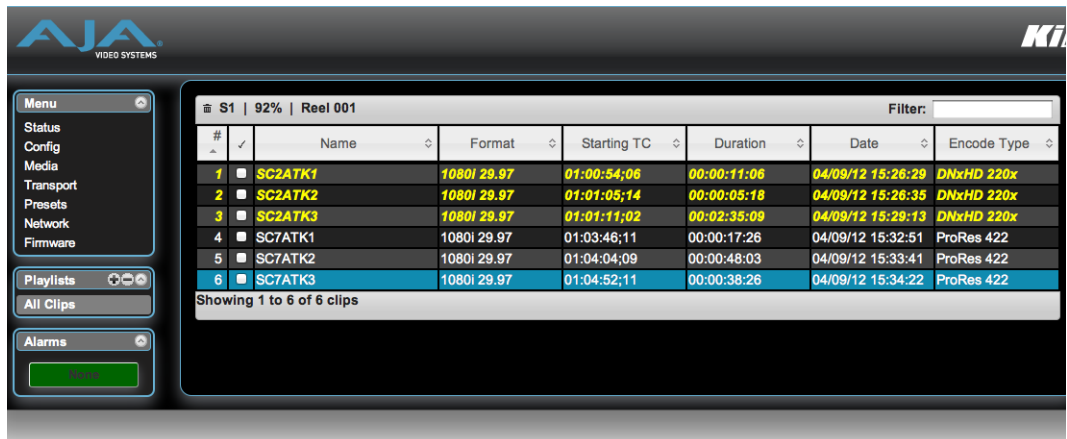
AJA VIDEO SYSTEMS

Ki

Menu
Status
Config
Media
Transport
Presets
Network
Firmware

Playlists
All Clips

Alarms
None

S1 | 92% | Reel 001

Filter:

| # | ✓ | Name | Format | Starting TC | Duration | Date | Encode Type |
|---|---|---|---|---|---|---|---|
| 1 | | SC2ATK1 | 1080i 29.97 | 01:00:54;06 | 00:00:11:06 | 04/09/12 15:26:29 | DNxHD 220x |
| 2 | | SC2ATK2 | 1080i 29.97 | 01:01:05;14 | 00:00:05:18 | 04/09/12 15:26:35 | DNxHD 220x |
| 3 | | SC2ATK3 | 1080i 29.97 | 01:01:11;02 | 00:02:35:09 | 04/09/12 15:29:13 | DNxHD 220x |
| 4 | | SC7ATK1 | 1080i 29.97 | 01:03:46;11 | 00:00:17:26 | 04/09/12 15:32:51 | ProRes 422 |
| 5 | | SC7ATK2 | 1080i 29.97 | 01:04:04;09 | 00:00:48:03 | 04/09/12 15:33:41 | ProRes 422 |
| 6 | | SC7ATK3 | 1080i 29.97 | 01:04:52;11 | 00:00:38:26 | 04/09/12 15:34:22 | ProRes 422 |

Showing 1 to 6 of 6 clips